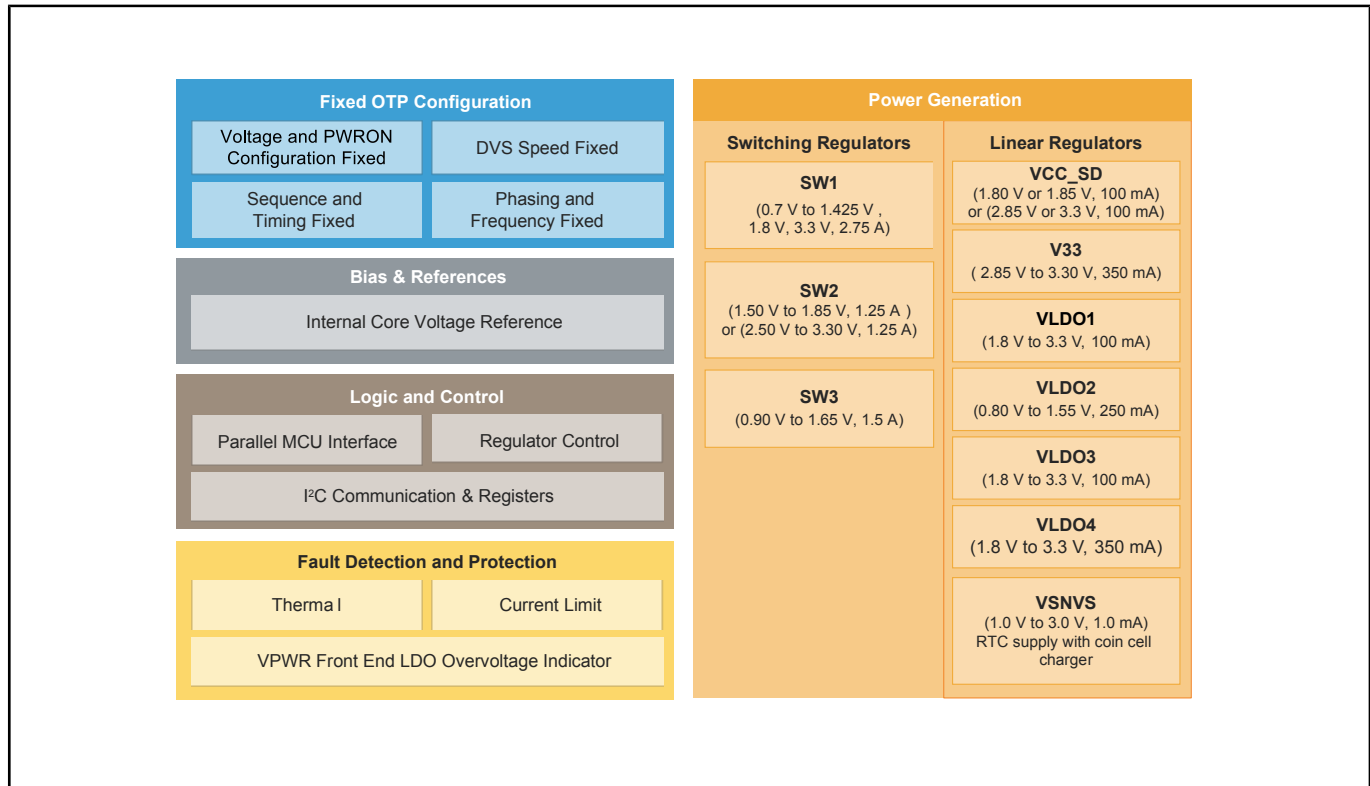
Fixed OTP Configuration

Voltage and PWRON Configuration Fixed

DVS Speed Fixed

Sequence and Timing Fixed

Phasing and Frequency Fixed

Bias & References

Internal Core Voltage Reference

Logic and Control

Parallel MCU Interface

Regulator Control

I$^2$C Communication & Registers

Fault Detection and Protection

Therma l

Current Limit

VPWR Front End LDO Overvoltage Indicator

Power Generation

Switching Regulators

SW1
(0.7 V to 1.425 V , 1.8 V, 3.3 V, 2.75 A)

SW2
(1.50 V to 1.85 V, 1.25 A ) or (2.50 V to 3.30 V, 1.25 A)

SW3
(0.90 V to 1.65 V, 1.5 A)

Linear Regulators

VCC_SD
(1.80 V or 1.85 V, 100 mA) or (2.85 V or 3.3 V, 100 mA)

V33
( 2.85 V to 3.30 V, 350 mA)

VLDO1
(1.8 V to 3.3 V, 100 mA)

VLDO2
(0.80 V to 1.55 V, 250 mA)

VLDO3
(1.8 V to 3.3 V, 100 mA)

VLDO4
(1.8 V to 3.3 V, 350 mA)

VSNVS
(1.0 V to 3.0 V, 1.0 mA)
RTC supply with coin cell charger